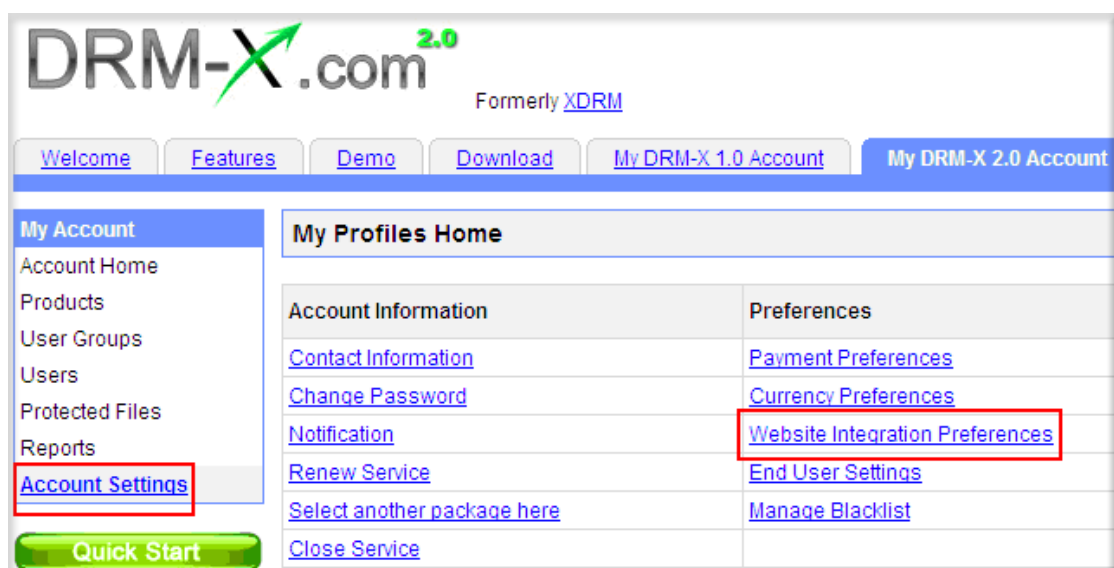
DRM-X.com 2.0

Formerly XDRM

Welcome | Features | Demo | Download | My DRM-X 1.0 Account | My DRM-X 2.0 Account

My Account
Account Home
Products
User Groups
Users
Protected Files
Reports
Account Settings

Quick Start

My Profiles Home

| Account Information | Preferences |
|---|---|
| Contact Information | Payment Preferences |
| Change Password | Currency Preferences |
| Notification | Website Integration Preferences |
| Renew Service | End User Settings |
| Select another package here | Manage Blacklist |
| Close Service | |